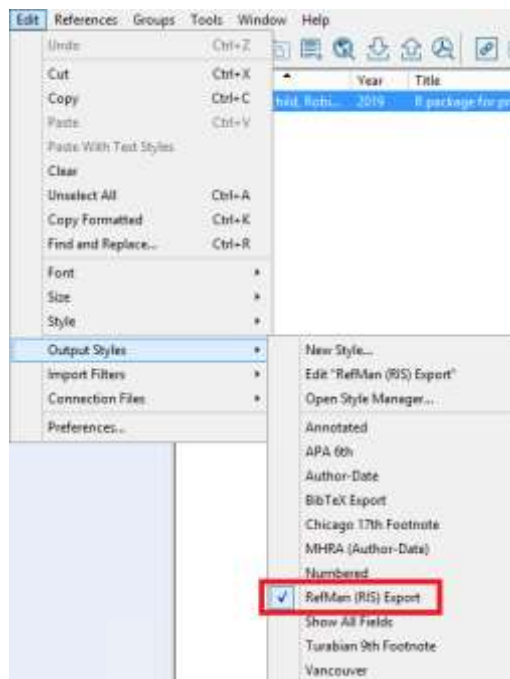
Edit References Groups Tools Window Help

Undo Ctrl+Z
Cut Ctrl+X
Copy Ctrl+C
Paste Ctrl+V
Paste With Text Styles
Clear
Unselect All Ctrl+A
Copy Formatted Ctrl+K
Find and Replace... Ctrl+R
Font
Size
Style
Output Styles
Import Filters
Connection Files
Preferences...

Year Title
hild, Robi... 2019 R package for p

New Style...
Edit "RefMan (RIS) Export"
Open Style Manager...
Annotated
APA 6th
Author-Date
BibTeX Export
Chicago 17th Footnote
MHRA (Author-Date)
Numbered
RefMan (RIS) Export
Show All Fields
Turabian 9th Footnote
Vancouver